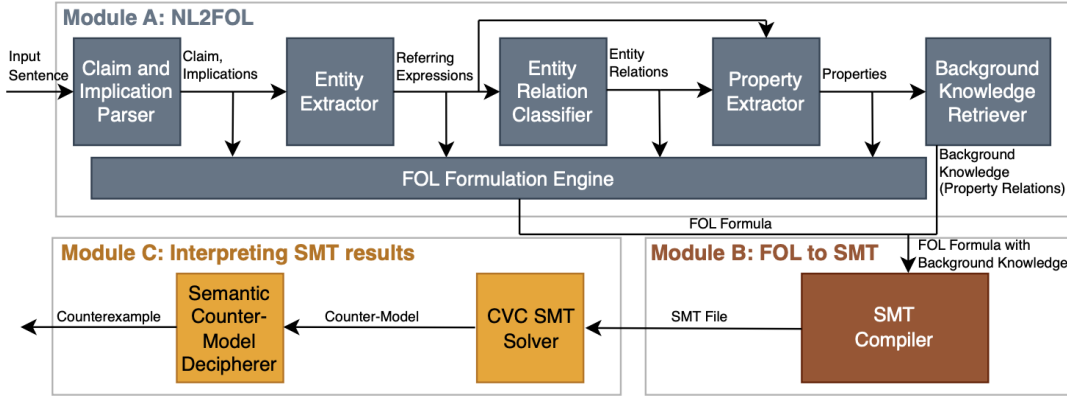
Module A: NL2FOL

Input Sentence

Claim and Implication Parser

Claim, Implications

Entity Extractor

Referring Expressions

Entity Relation Classifier

Entity Relations

Property Extractor

Properties

Background Knowledge Retriever

Background Knowledge (Property Relations)

FOL Formulation Engine

FOL Formula

Module C: Interpreting SMT results

Module B: FOL to SMT

FOL Formula with Background Knowledge

Counterexample

Semantic Counter-Model Decipherer

Counter-Model

CVC SMT Solver

SMT File

SMT Compiler